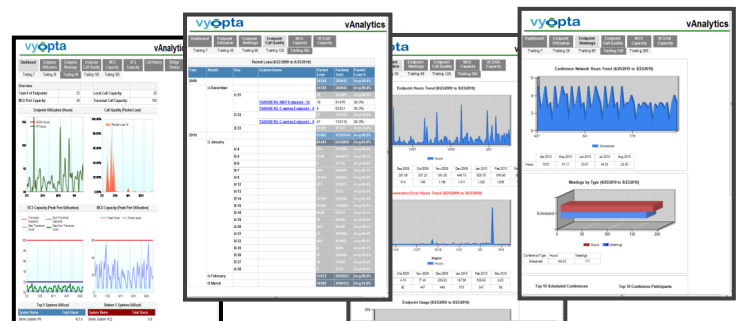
vyopta vAnalytics

Dashboard | Endpoint Utilization | Endpoint Meetings | Endpoint Call Quality | MCU Capacity | VCS Capacity | Call History | Bridge Rooms

Trailing 7 | Trailing 30 | Trailing 90 | Trailing 120

Overview

Total # of Endpoints 30
MCU Port Capacity 30
Local Call Capacity 30
Traversal Call Capacity 30

Endpoint Utilization (Hours)

Call Quality (Packet Loss)

VCS Capacity (Peak Port Utilization)

MCU Capacity (Peak Port Utilization)

Top 5 Systems Utilized

Bottom 5 Systems Utilized

System Name | Total Hours

vyopta vAnalytics

Dashboard | Endpoint Utilization | Endpoint Meetings | Endpoint Call Quality | MCU Capacity | VCS/VCM Capacity

Trailing 7 | Trailing 30 | Trailing 90 | Trailing 120 | Trailing 365

Packet Loss (8/23/2009 to 8/23/2010)

Year | Month | Day | System Name | Packet Loss | Packets Sent | Percent Loss %

2009
December
2010
January
February
March

TANDBERG MXP Endpoint - 3
TANDBERG C-series Endpoint - 3
TANDBERG C-series Endpoint - 4

Endpoint Hours Trend (8/23/2009 to 8/23/2010)

Hours

Connection Error Hours Trend (8/23/2009 to 8/23/2010)

Region

Endpoint Usage (8/23/2009 to 8/23/2010)

vyopta vAnalytics

Dashboard | Endpoint Utilization | Endpoint Meetings | Endpoint Call Quality | MCU Capacity | VCS/VCM Capacity

Trailing 7 | Trailing 30 | Trailing 90 | Trailing 120 | Trailing 365

Conference Network Hours Trend (8/23/2009 to 8/23/2010)

Scheduled

Apr 2010 | May 2010 | Jun 2010 | Jul 2010 | Aug 2010
Hours

Meetings by Type (8/23/2009 to 8/23/2010)

Scheduled

Hours | Meetings

Conference Type | Hours | Meetings
Scheduled

Top 10 Scheduled Conferences

Top 10 Conference Participants